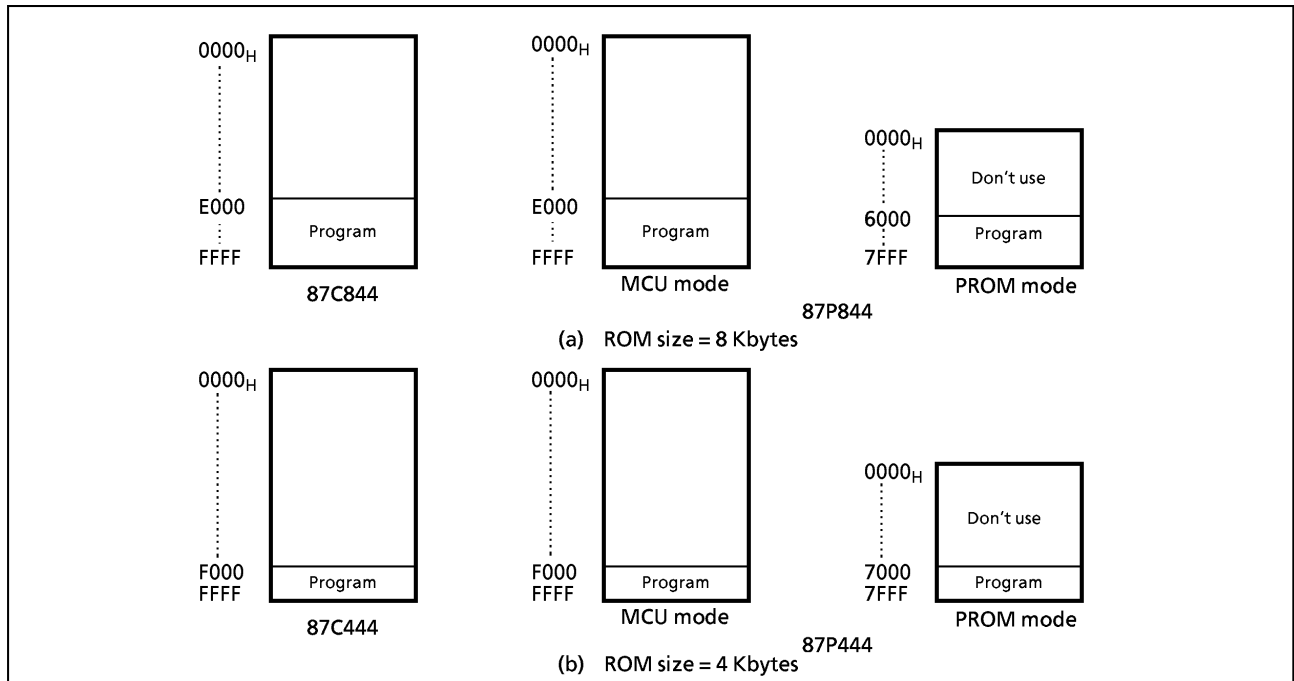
$0000_H$

E000

FFFF

Program

87C844

$0000_H$

E000

FFFF

Program

MCU mode

$0000_H$

6000

7FFF

Don't use

Program

PROM mode

87P844

(a) ROM size = 8 Kbytes

$0000_H$

F000

FFFF

Program

87C444

$0000_H$

F000

FFFF

Program

MCU mode

$0000_H$

7000

7FFF

Don't use

Program

PROM mode

87P444

(b) ROM size = 4 Kbytes